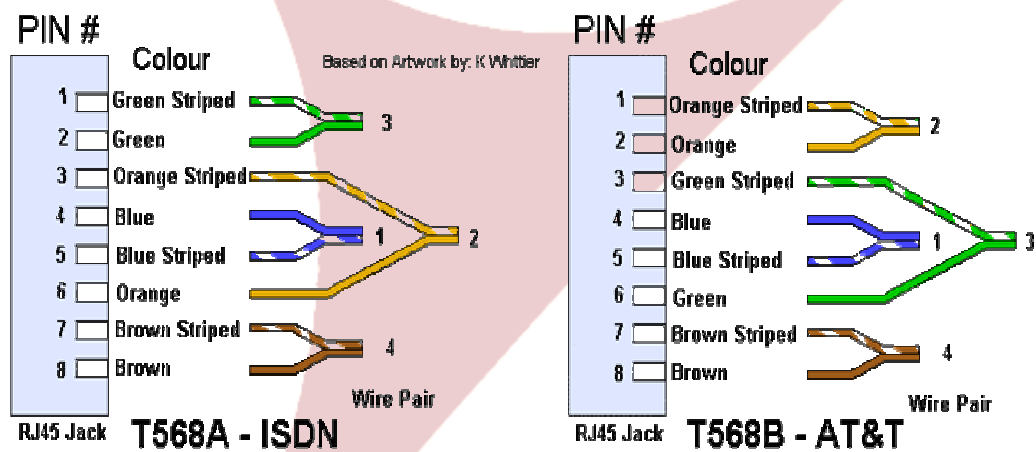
PIN #

Colour

Based on Artwork by: K Whittier

1 Green Striped
2 Green
3 Orange Striped
4 Blue
5 Blue Striped
6 Orange
7 Brown Striped
8 Brown

3
1
2
4

Wire Pair

RJ45 Jack

T568A - ISDN

PIN #

Colour

1 Orange Striped
2 Orange
3 Green Striped
4 Blue
5 Blue Striped
6 Green
7 Brown Striped
8 Brown

2
1
3
4

Wire Pair

RJ45 Jack

T568B - AT&T